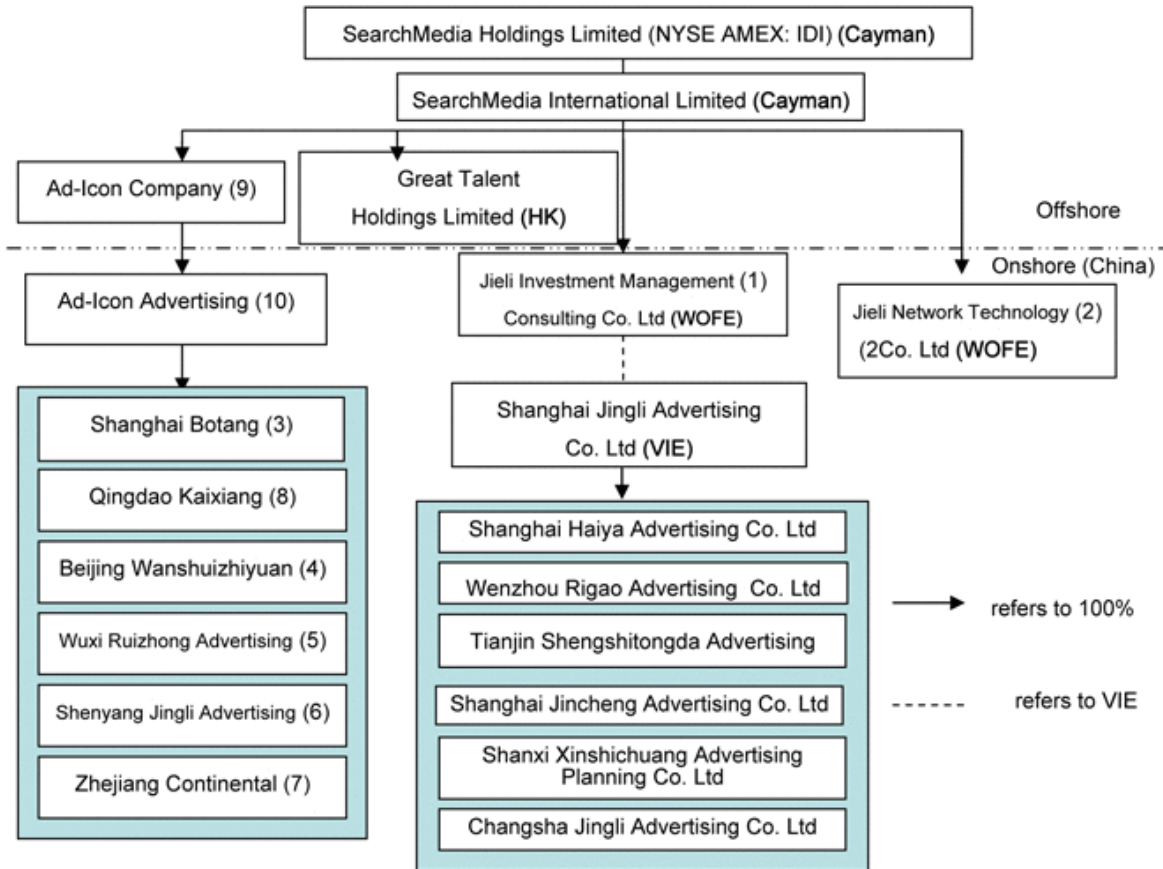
SearchMedia Holdings Limited (NYSE AMEX: IDI) (Cayman)

SearchMedia International Limited (Cayman)

Ad-Icon Company (9)

Great Talent Holdings Limited (HK)

Offshore

Onshore (China)

Ad-Icon Advertising (10)

Jieli Investment Management (1) Consulting Co. Ltd (WOFE)

Jieli Network Technology (2) (2Co. Ltd (WOFE)

Shanghai Botang (3)

Qingdao Kaixiang (8)

Beijing Wanshuizhiyuan (4)

Wuxi Ruizhong Advertising (5)

Shenyang Jingli Advertising (6)

Zhejiang Continental (7)

Shanghai Jingli Advertising Co. Ltd (VIE)

Shanghai Haiya Advertising Co. Ltd

Wenzhou Rigao Advertising Co. Ltd

Tianjin Shengshitongda Advertising

Shanghai Jincheng Advertising Co. Ltd

Shanxi Xinshichuang Advertising Planning Co. Ltd

Changsha Jingli Advertising Co. Ltd

refers to 100%

refers to VIE